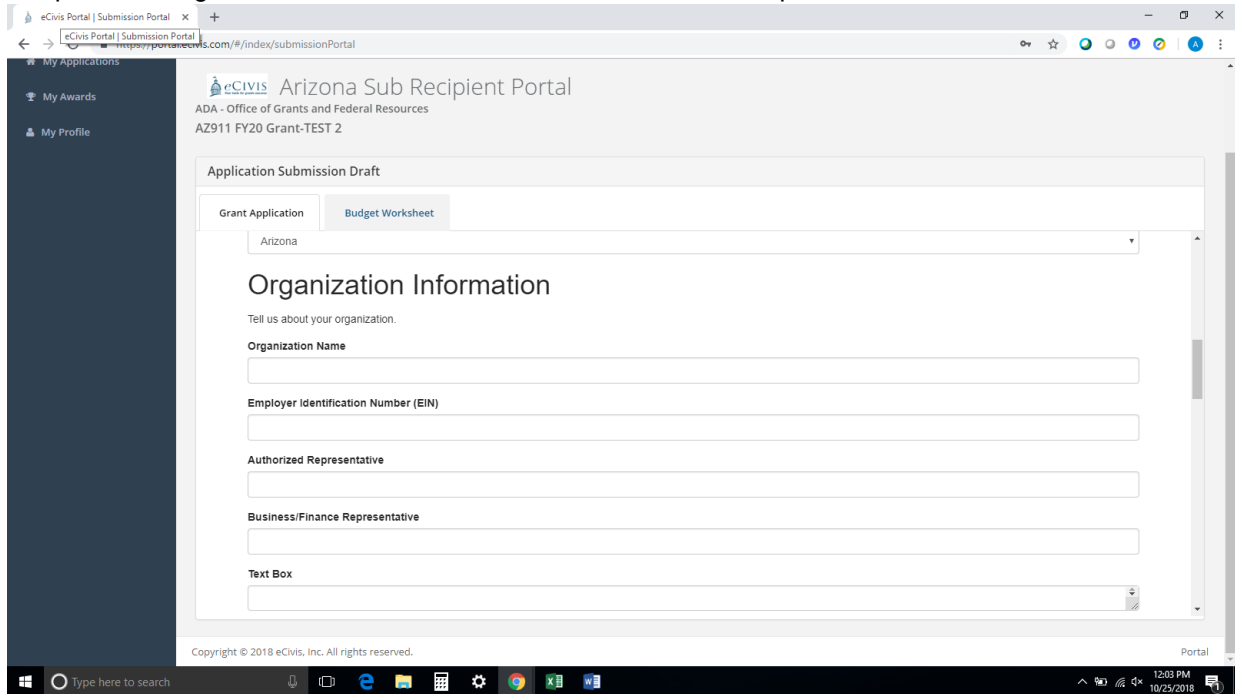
eCivis Portal | Submission Portal ×

eCivis Portal | Submission Portal

https://portal.ecivis.com/#/index/submissionPortal

My Applications

My Awards

My Profile

eCIVIS Arizona Sub Recipient Portal

ADA - Office of Grants and Federal Resources

AZ911 FY20 Grant-TEST 2

Application Submission Draft

Grant Application

Budget Worksheet

Arizona

Organization Information

Tell us about your organization.

Organization Name

Employer Identification Number (EIN)

Authorized Representative

Business/Finance Representative

Text Box

Copyright © 2018 eCivis, Inc. All rights reserved.

Portal

Type here to search

12:03 PM
10/25/2018